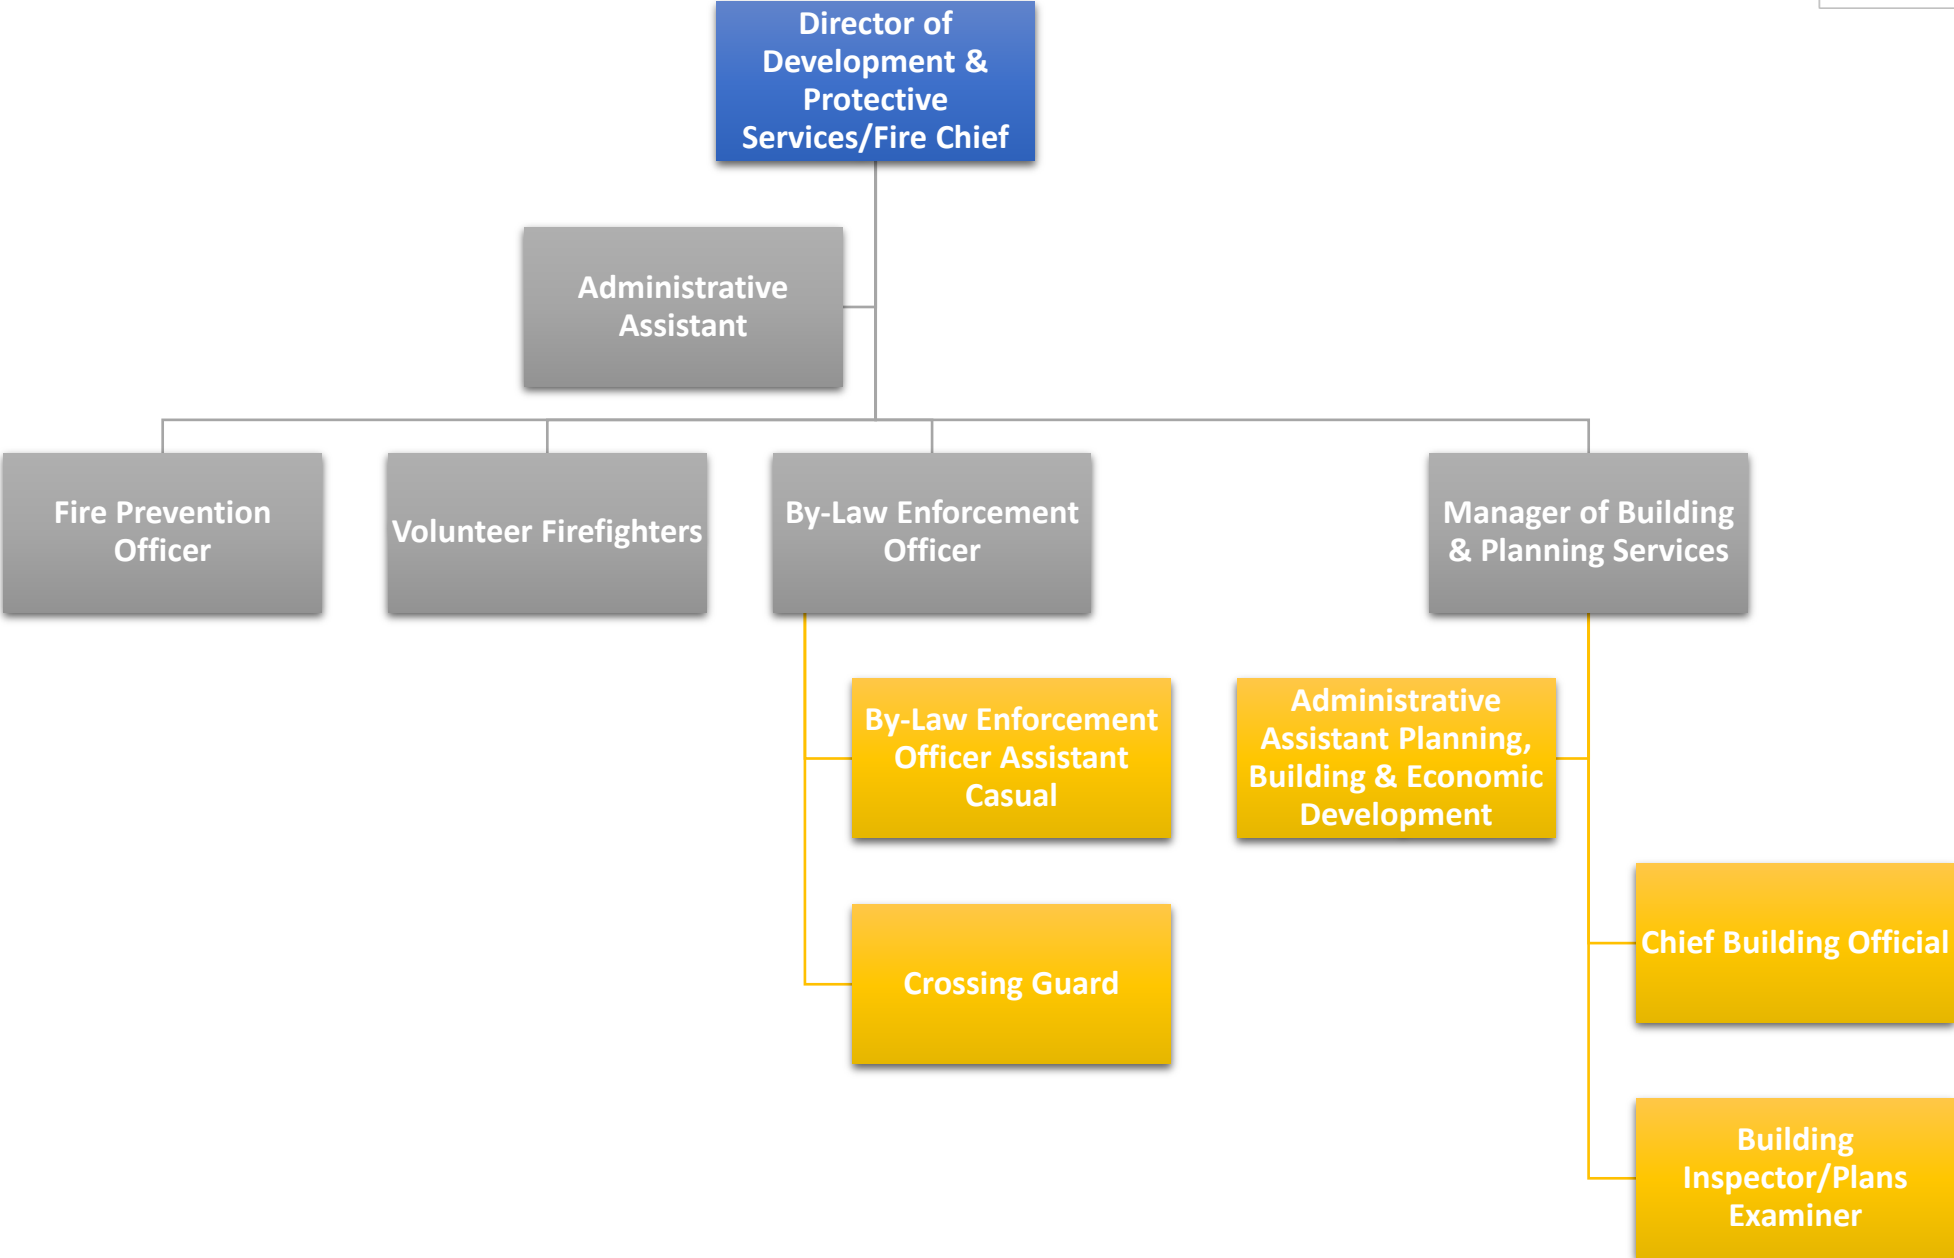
Director of Development & Protective Services/Fire Chief

Administrative Assistant

Fire Prevention Officer

Volunteer Firefighters

By-Law Enforcement Officer

Manager of Building & Planning Services

By-Law Enforcement Officer Assistant Casual

Administrative Assistant Planning, Building & Economic Development

Crossing Guard

Chief Building Official

Building Inspector/Plans Examiner